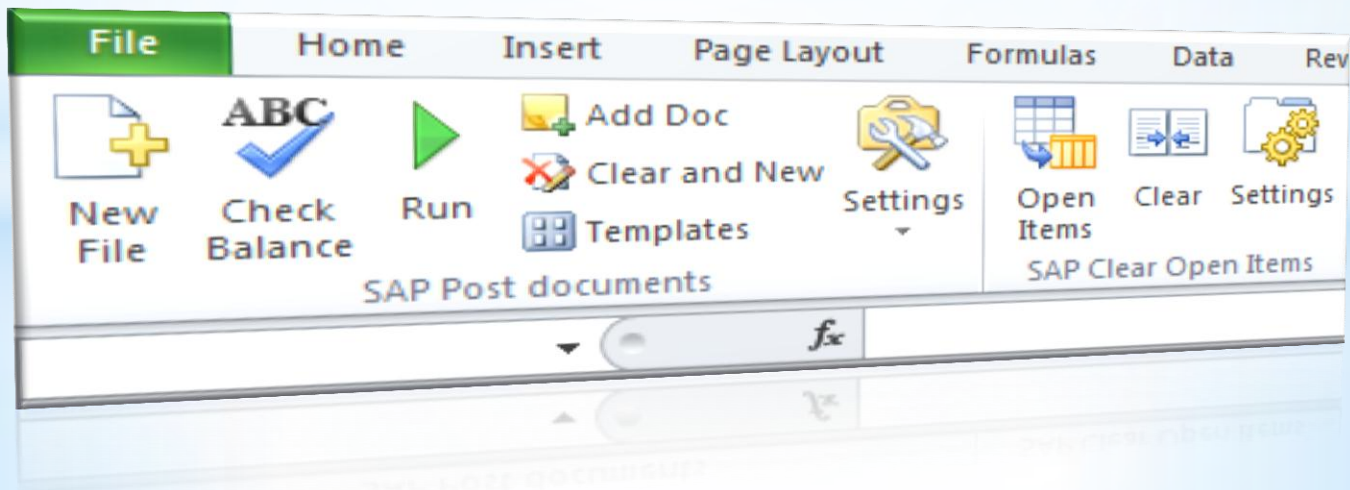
File Home Insert Page Layout Formulas Data Rev

ABC

New File

Check Balance

Run

Add Doc

Clear and New

Templates

Settings

SAP Post documents

Open Items

Clear

Settings

SAP Clear Open Items

$f_x$